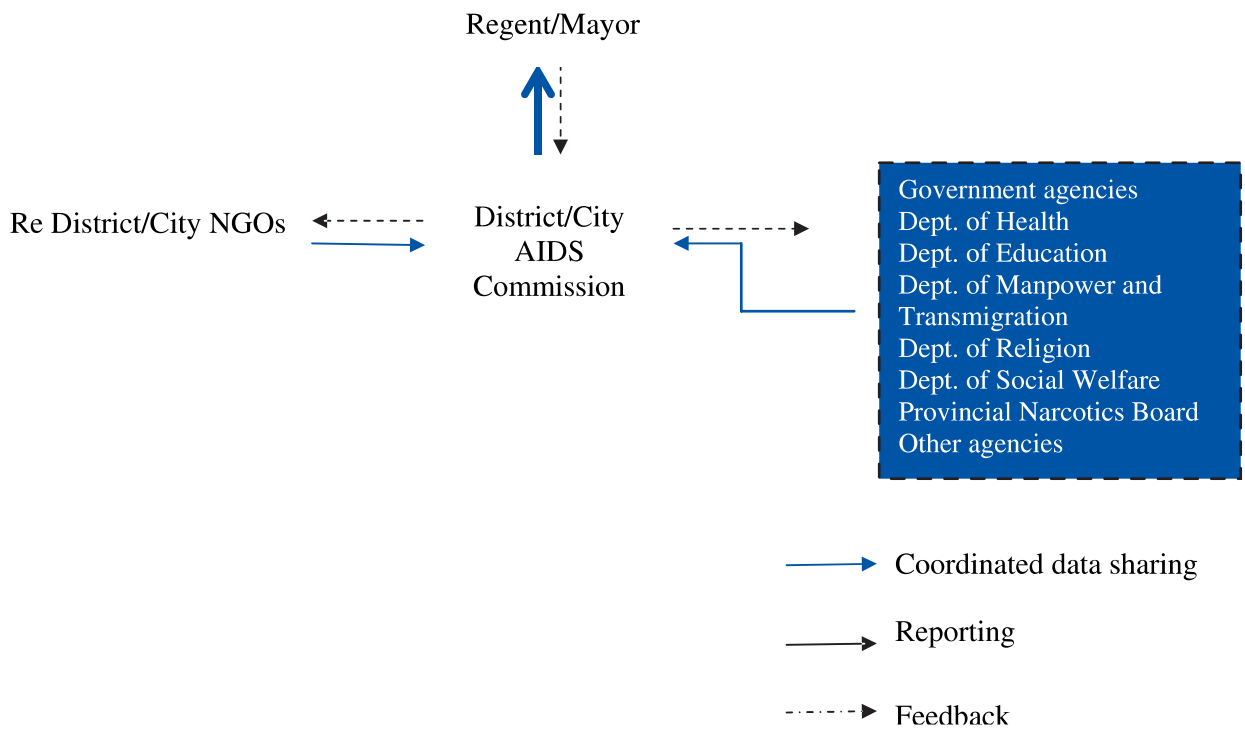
Regent/Mayor

Re District/City NGOs

District/City
AIDS
Commission

Government agencies
Dept. of Health
Dept. of Education
Dept. of Manpower and Transmigration
Dept. of Religion
Dept. of Social Welfare
Provincial Narcotics Board
Other agencies

Coordinated data sharing

Reporting

Feedback